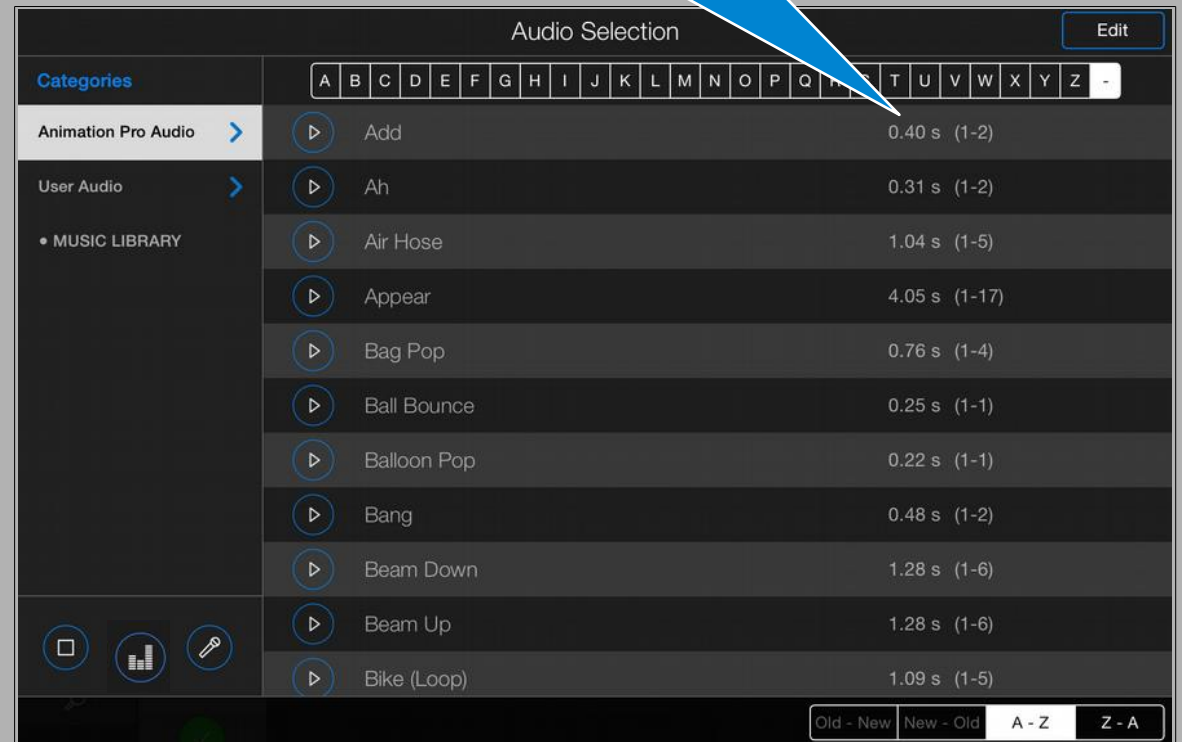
Audio Selection

Edit

Categories

A B C D E F G H I J K L M N O P Q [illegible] S T U V W X Y Z -

Animation Pro Audio

User Audio

• MUSIC LIBRARY

| | | |
|---|---|---|
| Add | 0.40 s | (1-2) |
| Ah | 0.31 s | (1-2) |
| Air Hose | 1.04 s | (1-5) |
| Appear | 4.05 s | (1-17) |
| Bag Pop | 0.76 s | (1-4) |
| Ball Bounce | 0.25 s | (1-1) |
| Balloon Pop | 0.22 s | (1-1) |
| Bang | 0.48 s | (1-2) |
| Beam Down | 1.28 s | (1-6) |
| Beam Up | 1.28 s | (1-6) |
| Bike (Loop) | 1.09 s | (1-5) |

Old - New | New - Old | A - Z | Z - A